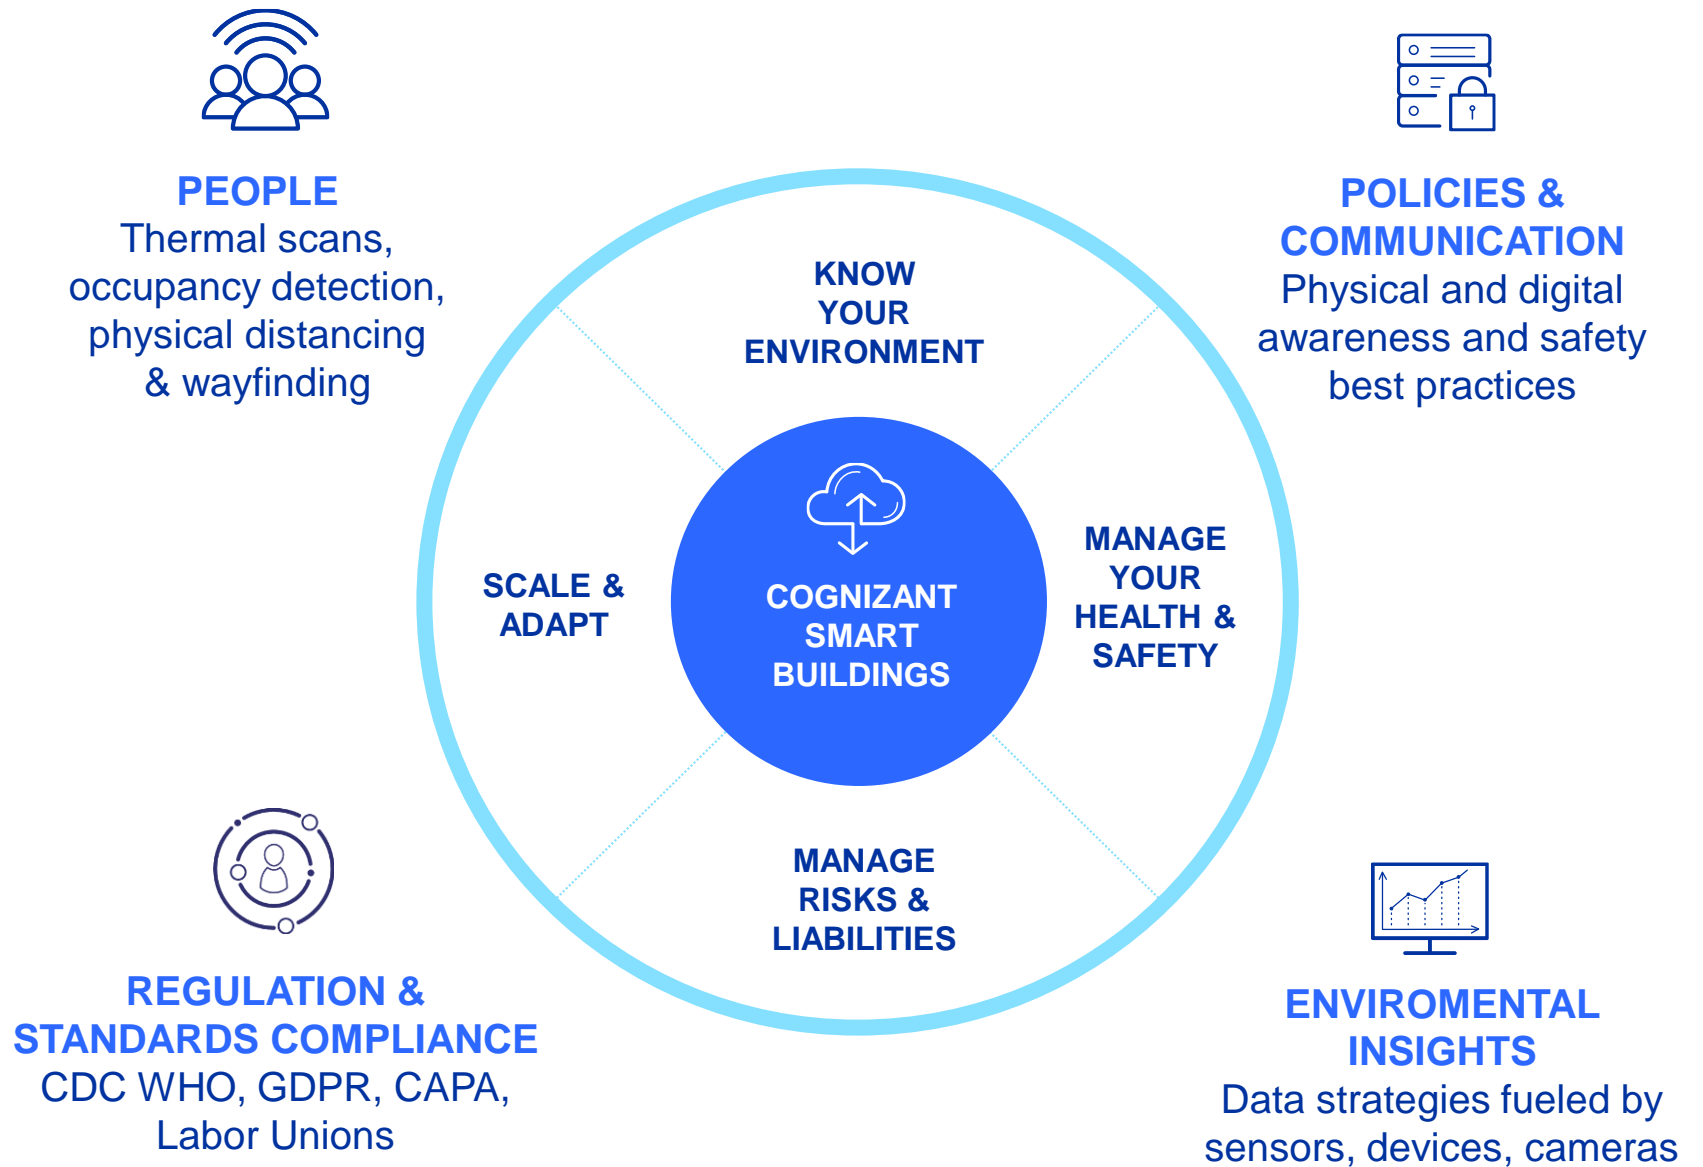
PEOPLE
Thermal scans, occupancy detection, physical distancing & wayfinding

POLICIES & COMMUNICATION
Physical and digital awareness and safety best practices

KNOW YOUR ENVIRONMENT

SCALE & ADAPT

COGNIZANT SMART BUILDINGS

MANAGE YOUR HEALTH & SAFETY

MANAGE RISKS & LIABILITIES

REGULATION & STANDARDS COMPLIANCE
CDC WHO, GDPR, CAPA, Labor Unions

ENVIROMENTAL INSIGHTS
Data strategies fueled by sensors, devices, cameras